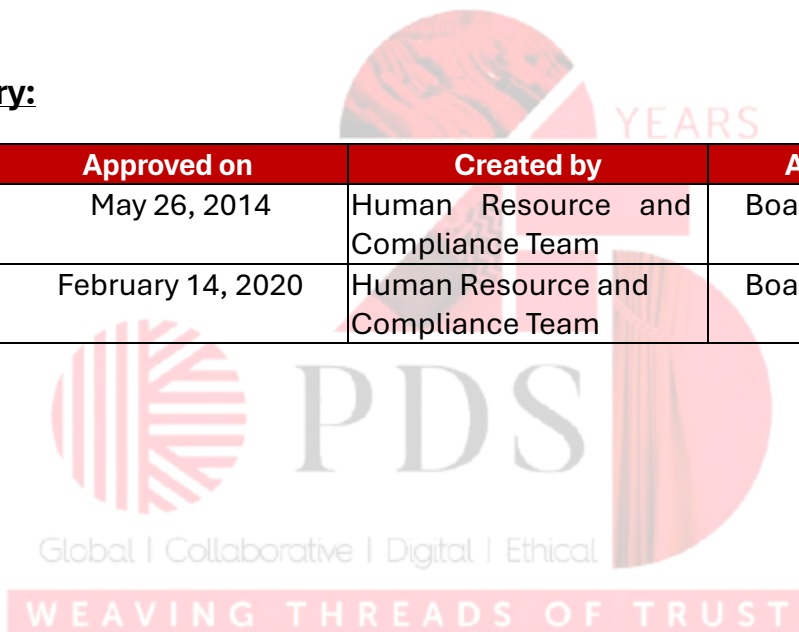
ry:

| Approved on | Created by | A |
|---|---|---|
| May 26, 2014 | Human Resource and Compliance Team | Boa |
| February 14, 2020 | Human Resource and Compliance Team | Boa |

YEARS

PDS

Global | Collaborative | Digital | Ethical

WEAVING THREADS OF TRUST